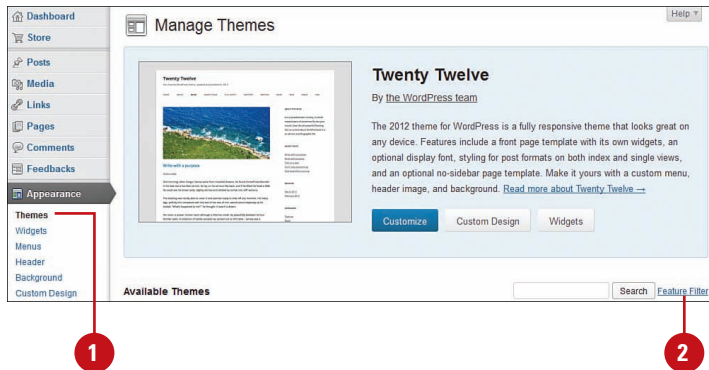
Dashboard
Store
Posts
Media
Links
Pages
Comments
Feedbacks
Appearance
Themes
Widgets
Menus
Header
Background
Custom Design

Manage Themes

Help

Twenty Twelve

Write with a purpose

Twenty Twelve

By the WordPress team

The 2012 theme for WordPress is a fully responsive theme that looks great on any device. Features include a front page template with its own widgets, an optional display font, styling for post formats on both index and single views, and an optional no-sidebar page template. Make it yours with a custom menu, header image, and background. Read more about Twenty Twelve →

Customize
Custom Design
Widgets

Available Themes

Search
Feature Filter

1

2